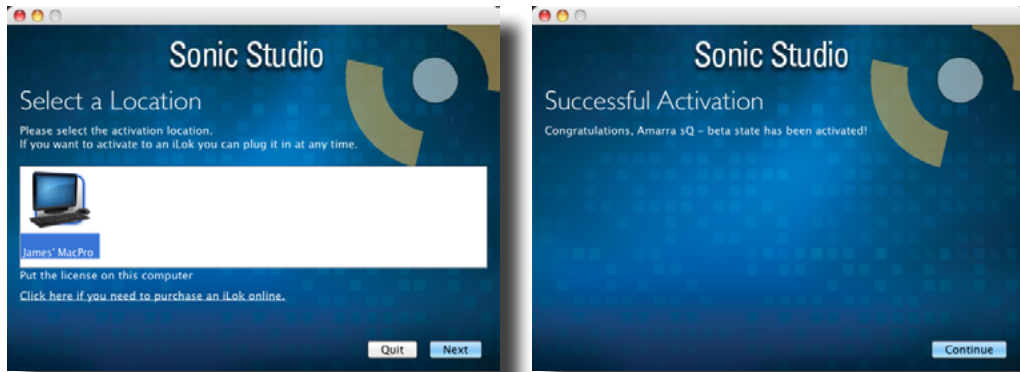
Sonic Studio

Select a Location

Please select the activation location.
If you want to activate to an iLok you can plug it in at any time.

James' MacPro

Put the license on this computer

Click here if you need to purchase an iLok online.

Quit Next

Sonic Studio

Successful Activation

Congratulations, Amarra sQ - beta state has been activated!

Continue